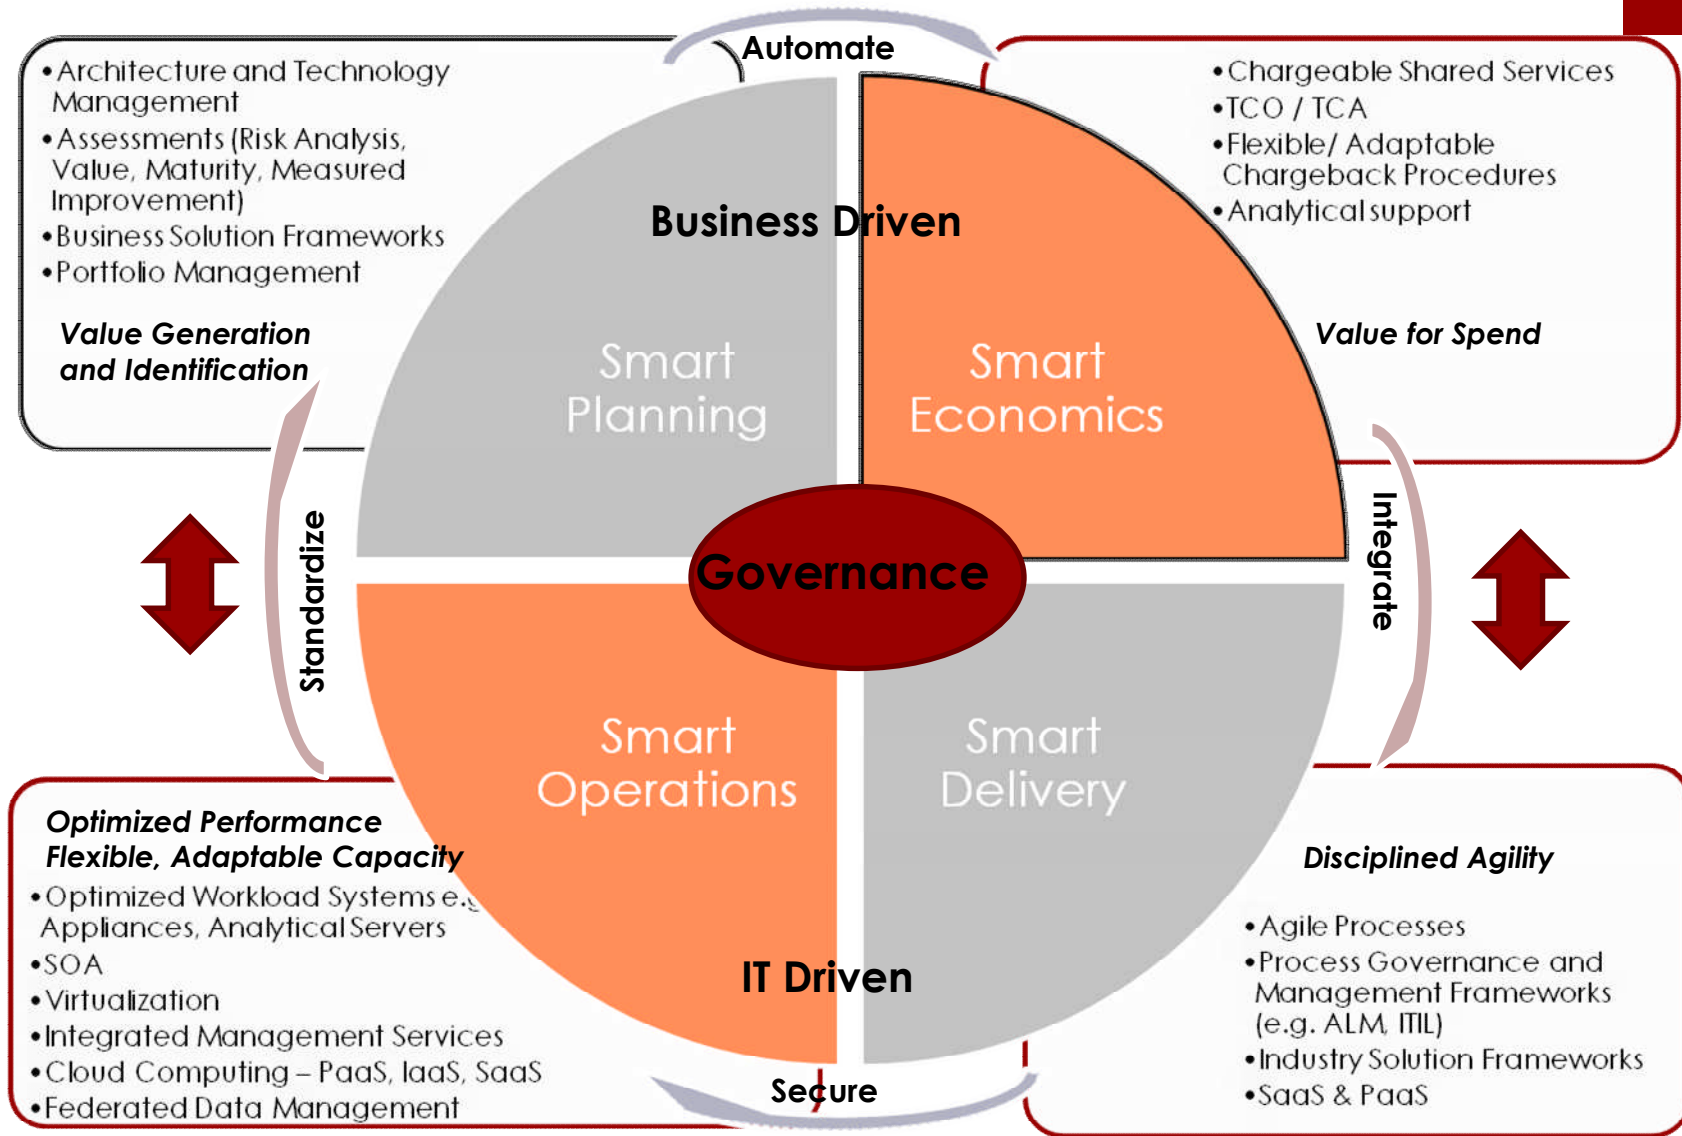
Automate

•Architecture and Technology Management
•Assessments (Risk Analysis, Value, Maturity, Measured Improvement)
•Business Solution Frameworks
•Portfolio Management

Value Generation and Identification

•Chargeable Shared Services
•TCO / TCA
•Flexible/ Adaptable Chargeback Procedures
•Analytical support

Value for Spend

Business Driven

Smart Planning

Smart Economics

Standardize

Governance

Integrate

Smart Operations

Smart Delivery

Optimized Performance
Flexible, Adaptable Capacity
•Optimized Workload Systems e.g Appliances, Analytical Servers
•SOA
•Virtualization
•Integrated Management Services
•Cloud Computing – PaaS, IaaS, SaaS
•Federated Data Management

IT Driven

Disciplined Agility

•Agile Processes
•Process Governance and Management Frameworks (e.g. ALM, ITIL)
•Industry Solution Frameworks
•SaaS & PaaS

Secure